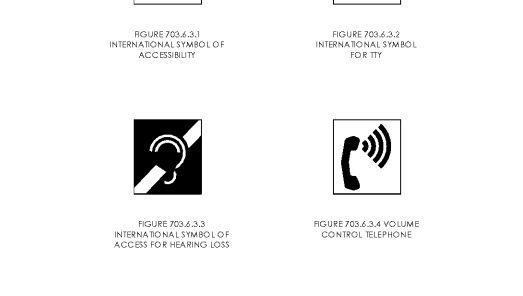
FIGURE 703.6.3.1
INTERNATIONAL SYMBOL OF
ACCESSIBILITY

FIGURE 703.6.3.2
INTERNATIONAL SYMBOL
FOR TTY

FIGURE 703.6.3.3
INTERNATIONAL SYMBOL OF
ACCESS FOR HEARING LOSS

FIGURE 703.6.3.4 VOLUME
CONTROL TELEPHONE